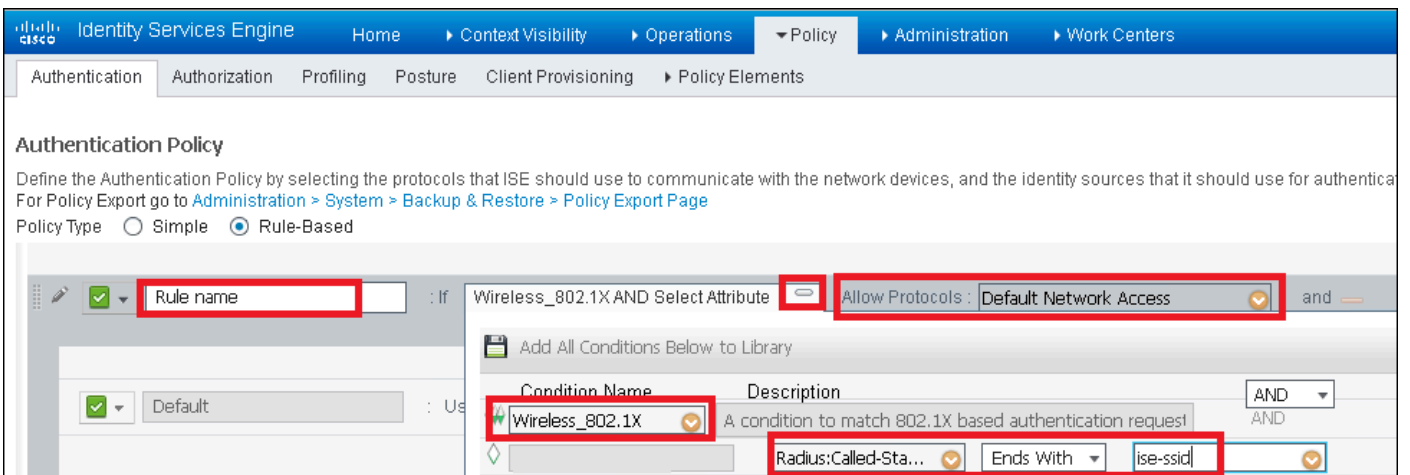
cisco Identity Services Engine Home ▸ Context Visibility ▸ Operations ▾ Policy ▸ Administration ▸ Work Centers

Authentication Authorization Profiling Posture Client Provisioning ▸ Policy Elements

Authentication Policy

Define the Authentication Policy by selecting the protocols that ISE should use to communicate with the network devices, and the identity sources that it should use for authentica
For Policy Export go to Administration > System > Backup & Restore > Policy Export Page

Policy Type Simple Rule-Based

Rule name : If Wireless_802.1X AND Select Attribute Allow Protocols : Default Network Access and

Add All Conditions Below to Library

Condition Name Description AND

Default : Us Wireless_802.1X A condition to match 802.1X based authentication request AND

Radius:Called-Sta... Ends With ise-ssid